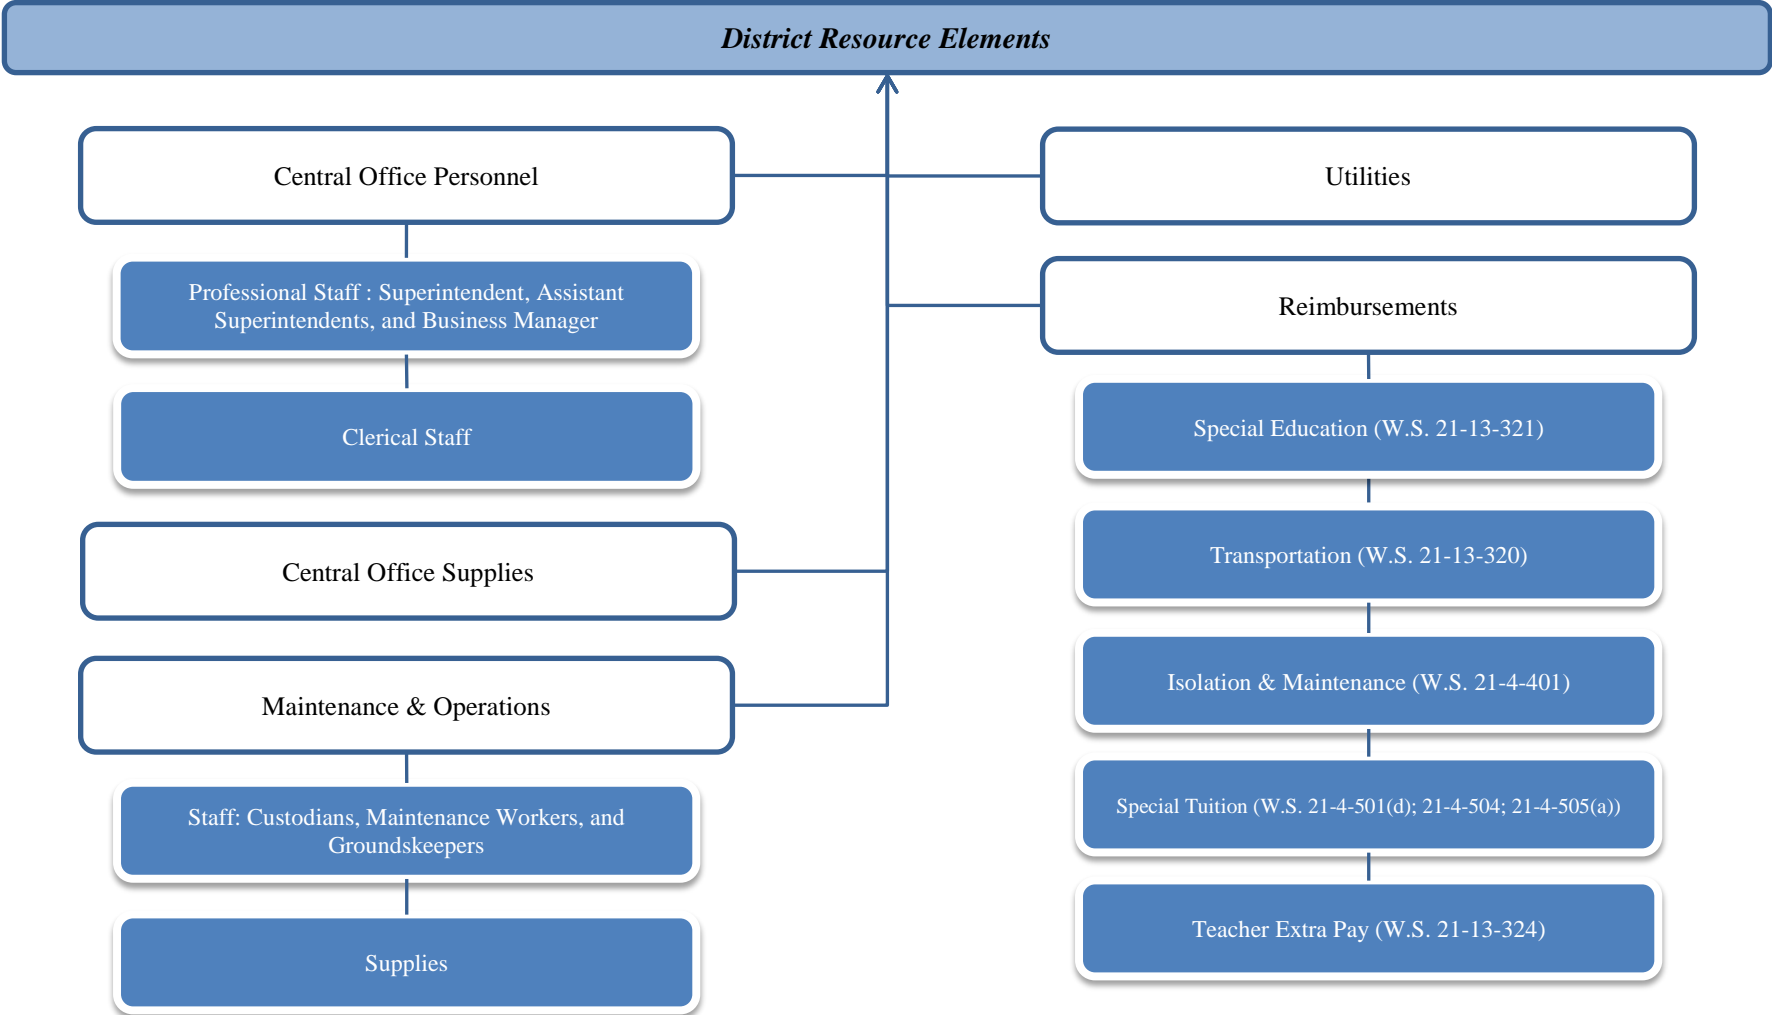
District Resource Elements

Central Office Personnel

Professional Staff : Superintendent, Assistant Superintendents, and Business Manager

Clerical Staff

Central Office Supplies

Maintenance & Operations

Staff: Custodians, Maintenance Workers, and Groundskeepers

Supplies

Utilities

Reimbursements

Special Education (W.S. 21-13-321)

Transportation (W.S. 21-13-320)

Isolation & Maintenance (W.S. 21-4-401)

Special Tuition (W.S. 21-4-501(d); 21-4-504; 21-4-505(a))

Teacher Extra Pay (W.S. 21-13-324)